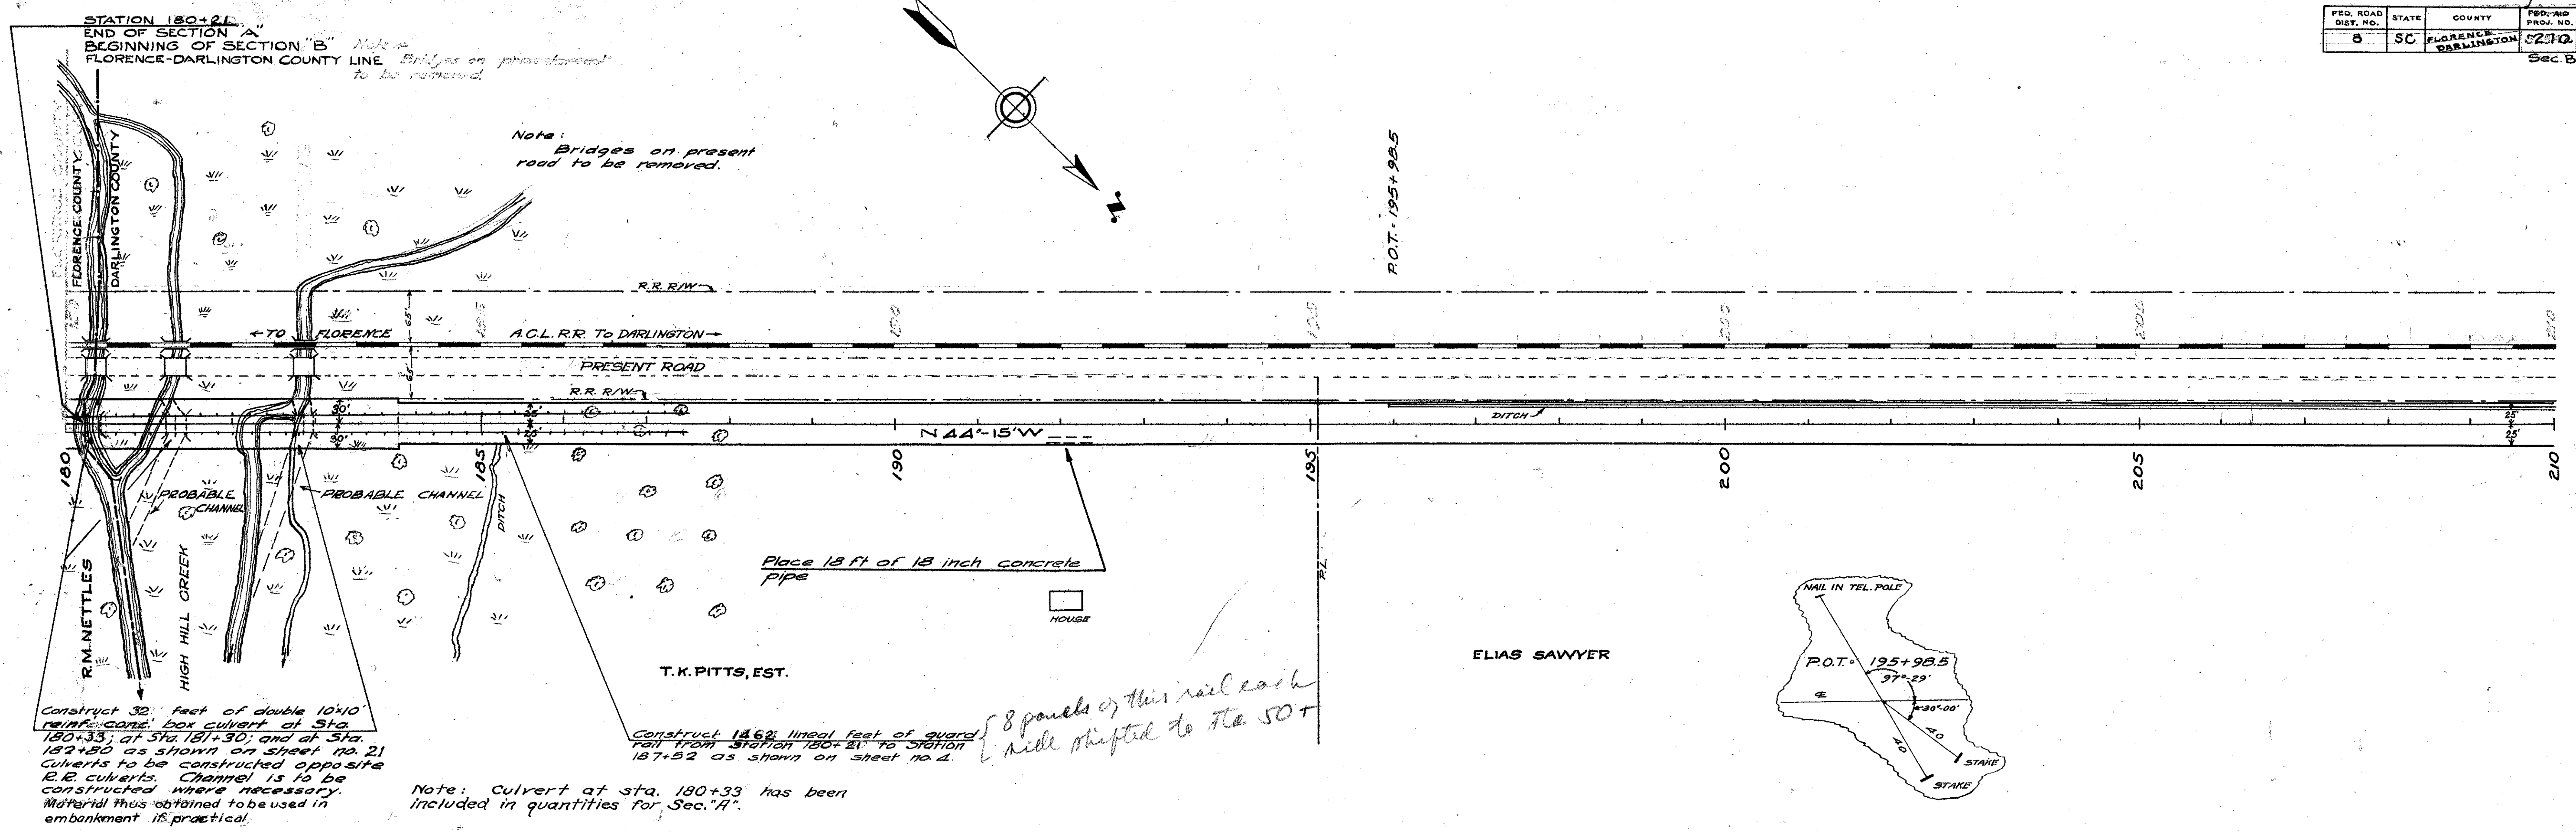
STATION 180+21
END OF SECTION "A"
BEGINNING OF SECTION "B"
FLORENCE-DARLINGTON COUNTY LINE

Note: Bridges on present road to be removed.

| FED. ROAD DIST. NO. | STATE | COUNTY | FED. AID PROJ. NO. |
|---|---|---|---|
| 8 | SC | FLORENCE DARLINGTON | 227C |

Sec. B

P.O.T. 195+98.5

FLORENCE COUNTY
DARLINGTON COUNTY

R.R. R/W
← TO FLORENCE
A.C.L. R.R. TO DARLINGTON →
PRESENT ROAD
R.R. R/W
DITCH
N 44°-15' W
63'
63'
30'
30'
25'
25'
25'
25'

180
185
190
195
200
205
210

PROBABLE CHANNEL
PROBABLE CHANNEL
DITCH
R.M. NETTLES
HIGH HILL CREEK

Place 18 ft of 18 inch concrete pipe

HOUSE
T.K. PITTS, EST.
ELIAS SAWYER

NAIL IN TEL. POLE
P.O.T. = 195+98.5
97°-29'
℄
30°-00'
40
40
STAKE
STAKE

Construct 32 feet of double 10'x10' reinf. conc. box culvert at Sta. 180+33; at Sta. 181+30; and at Sta. 182+80 as shown on sheet no. 21. Culverts to be constructed opposite R.R. culverts. Channel is to be constructed where necessary. Material thus obtained to be used in embankment if practical.

Construct 1462 lineal feet of guard rail from Station 180+21 to Station 187+52 as shown on sheet no. 4.

{ 8 panels of this rail each side shifted to Sta 50+

Note: Culvert at sta. 180+33 has been included in quantities for Sec. "A".